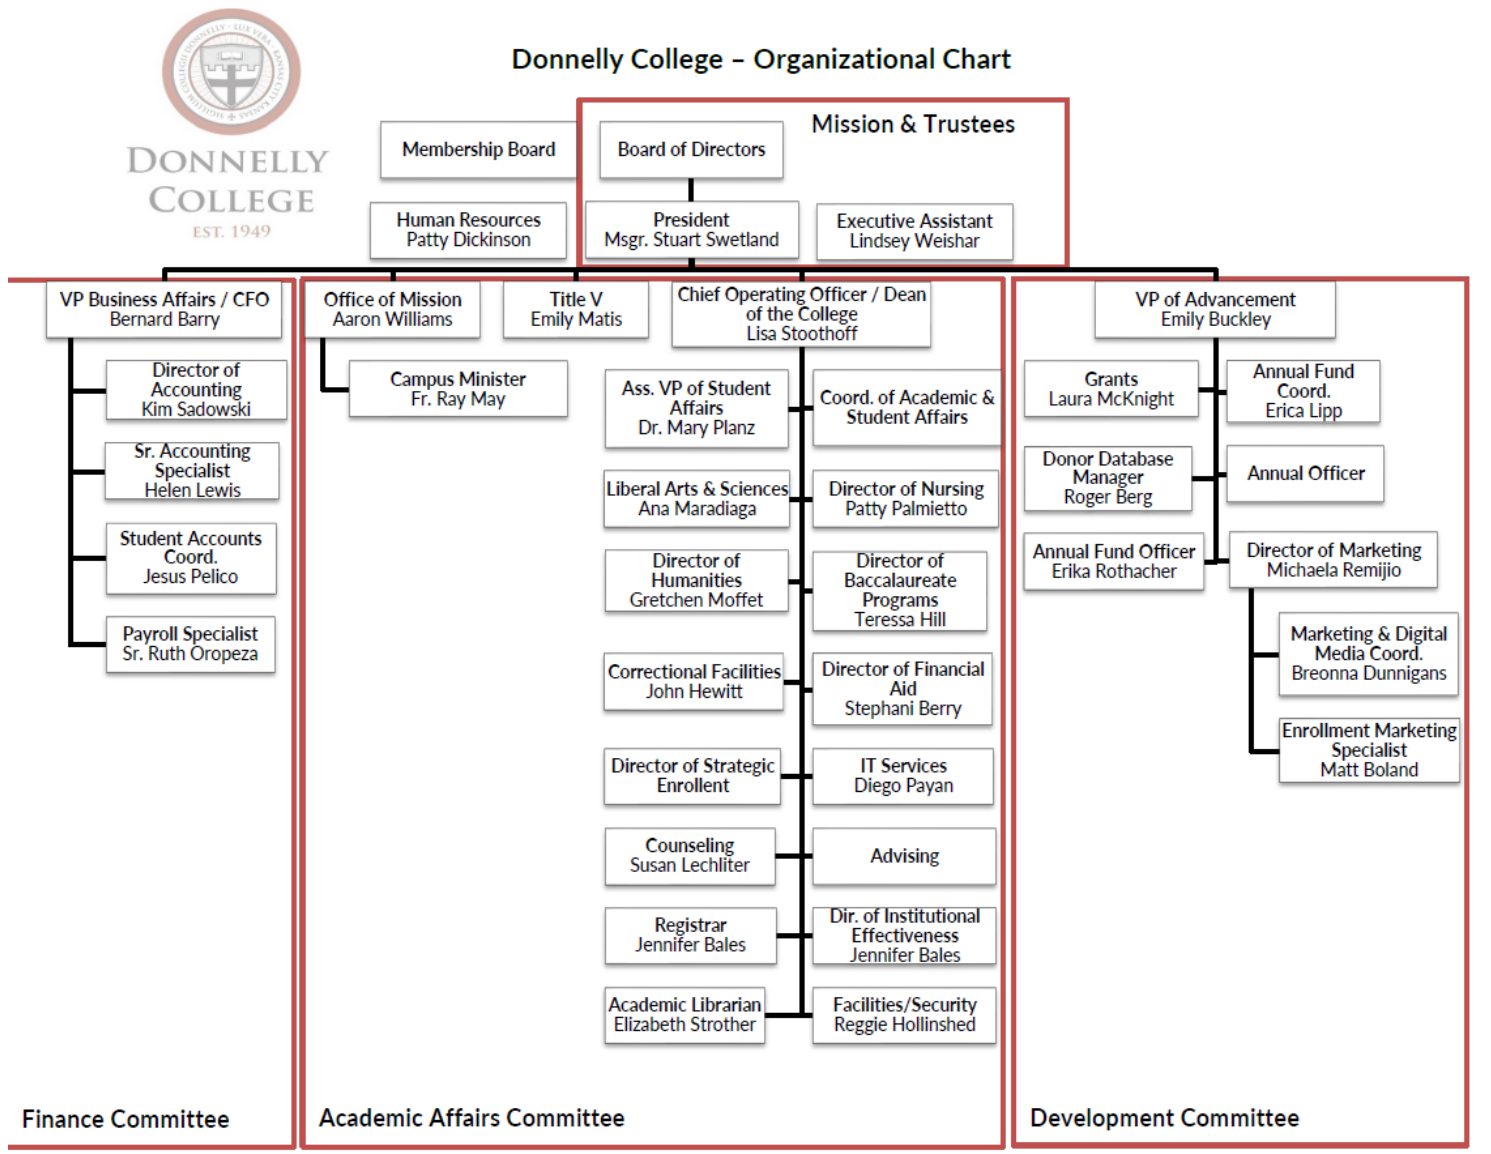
DONNELLY COLLEGE
EST. 1949

Donnelly College – Organizational Chart

Mission & Trustees

Membership Board

Board of Directors

Human Resources
Patty Dickinson

President
Msgr. Stuart Swetland

Executive Assistant
Lindsey Weishar

VP Business Affairs / CFO
Bernard Barry

Director of Accounting
Kim Sadowski

Sr. Accounting Specialist
Helen Lewis

Student Accounts Coord.
Jesus Pelico

Payroll Specialist
Sr. Ruth Oropeza

Finance Committee

Office of Mission
Aaron Williams

Campus Minister
Fr. Ray May

Title V
Emily Matis

Chief Operating Officer / Dean of the College
Lisa Stoothoff

Ass. VP of Student Affairs
Dr. Mary Planz

Coord. of Academic & Student Affairs

Liberal Arts & Sciences
Ana Maradiaga

Director of Nursing
Patty Palmietto

Director of Humanities
Gretchen Moffet

Director of Baccalaureate Programs
Teressa Hill

Correctional Facilities
John Hewitt

Director of Financial Aid
Stephani Berry

Director of Strategic Enrollent

IT Services
Diego Payan

Counseling
Susan Lechliter

Advising

Registrar
Jennifer Bales

Dir. of Institutional Effectiveness
Jennifer Bales

Academic Librarian
Elizabeth Strother

Facilities/Security
Reggie Hollinshed

Academic Affairs Committee

VP of Advancement
Emily Buckley

Grants
Laura McKnight

Annual Fund Coord.
Erica Lipp

Donor Database Manager
Roger Berg

Annual Officer

Annual Fund Officer
Erika Rothacher

Director of Marketing
Michaela Remijio

Marketing & Digital Media Coord.
Breonna Dunnigans

Enrollment Marketing Specialist
Matt Boland

Development Committee